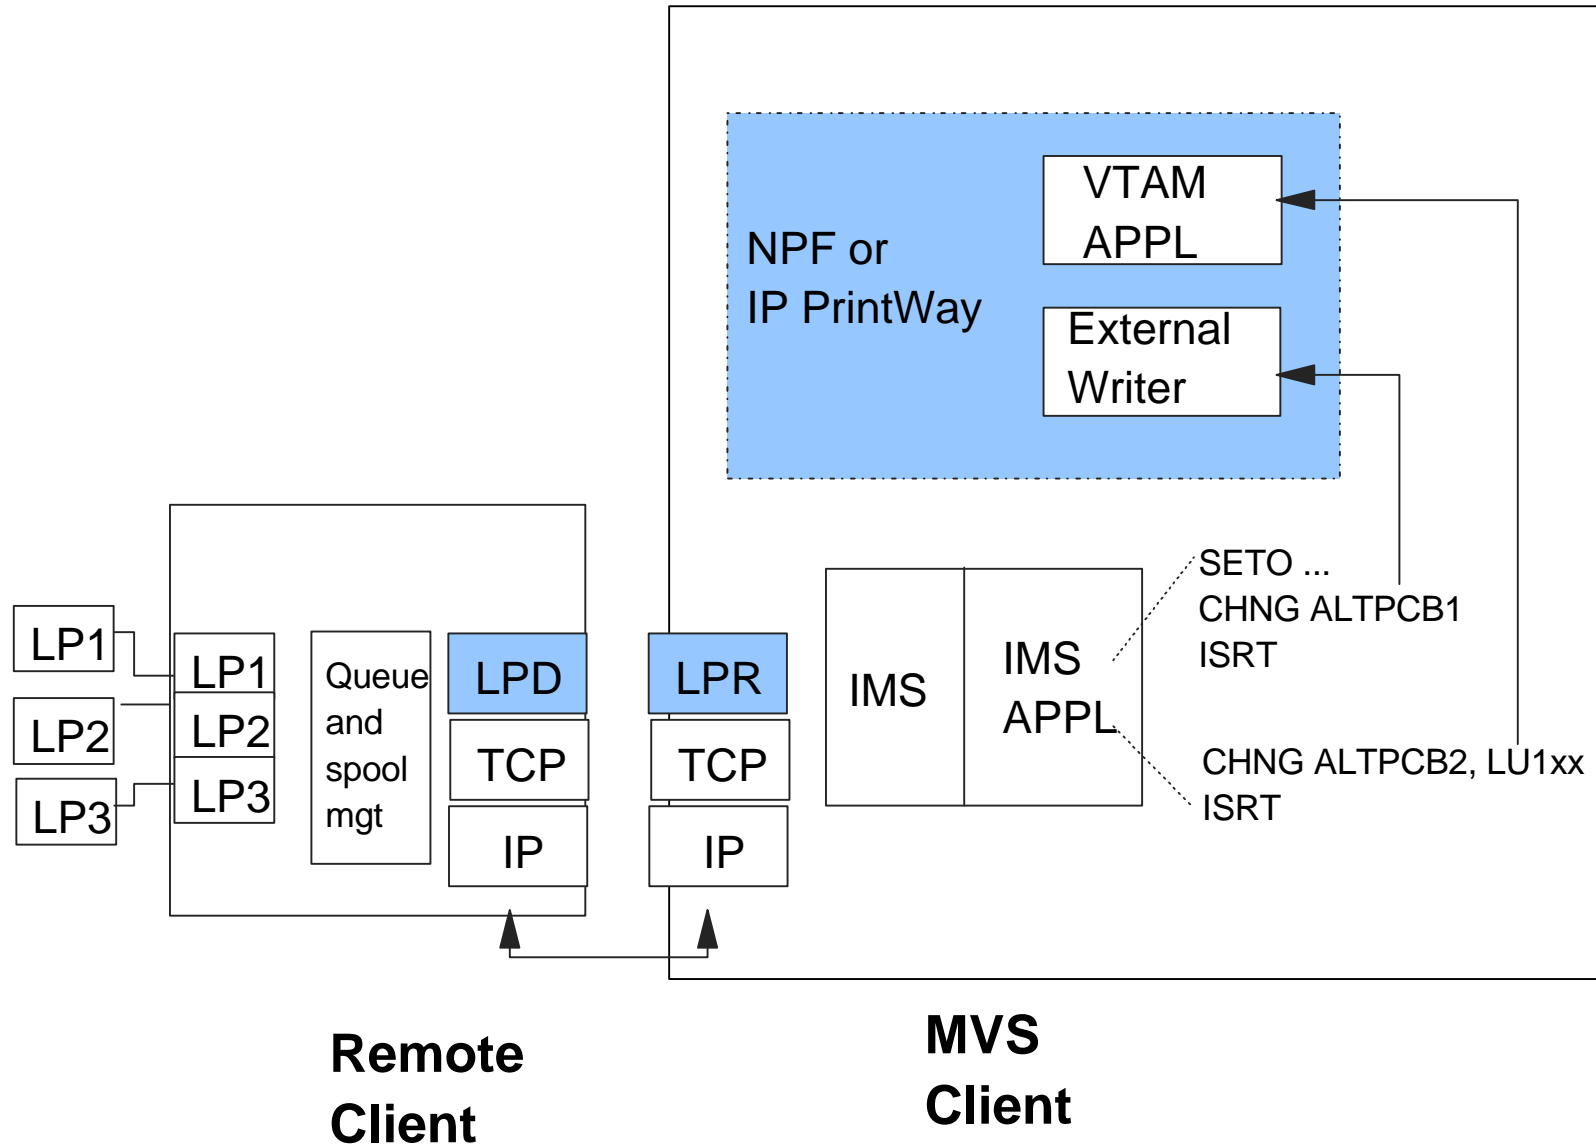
NPF or
IP PrintWay

VTAM
APPL

External
Writer

SETO ...
CHNG ALTPCB1
ISRT

IMS

IMS
APPL

CHNG ALTPCB2, LU1xx
ISRT

LP1
LP2
LP3

LP1
LP2
LP3

Queue
and
spool
mgt

LPD
TCP
IP

LPR
TCP
IP

Remote
Client

MVS
Client